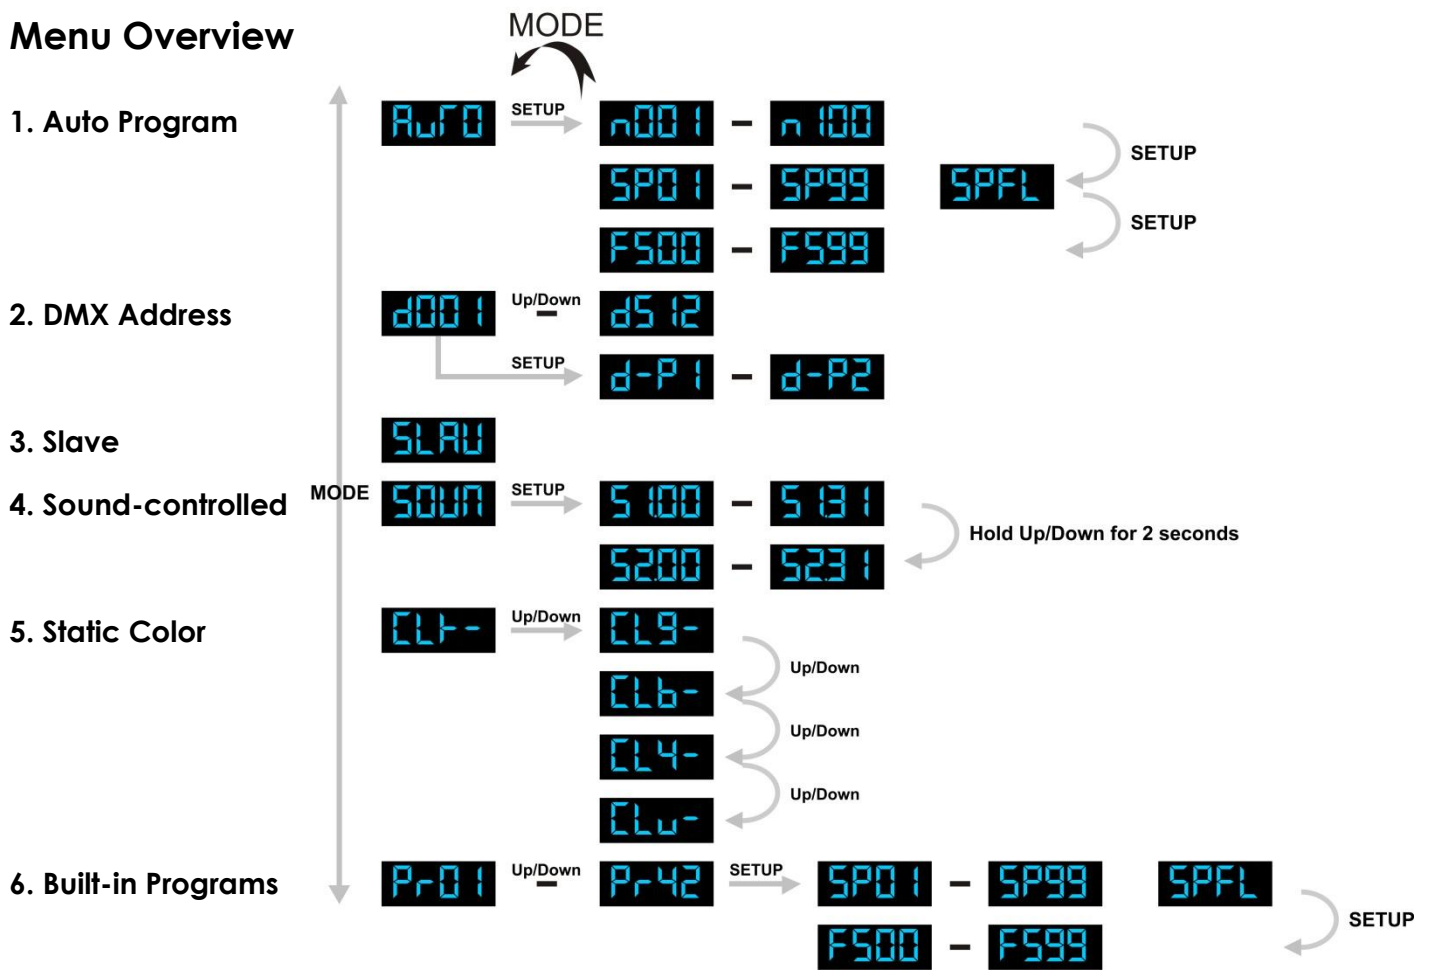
Menu Overview

MODE

1. Auto Program

AuTO SETUP n001 – n100

SP01 – SP99 SPFL SETUP

F500 – F599 SETUP

2. DMX Address

d001 Up/Down – d512

SETUP d-P1 – d-P2

3. Slave

SLAU

MODE

4. Sound-controlled

SOUn SETUP S100 – S131

S200 – S231 Hold Up/Down for 2 seconds

5. Static Color

CLt- Up/Down CL9-

CLb- Up/Down

CL4- Up/Down

CLu- Up/Down

6. Built-in Programs

Pr01 Up/Down – Pr42 SETUP SP01 – SP99 SPFL

F500 – F599 SETUP